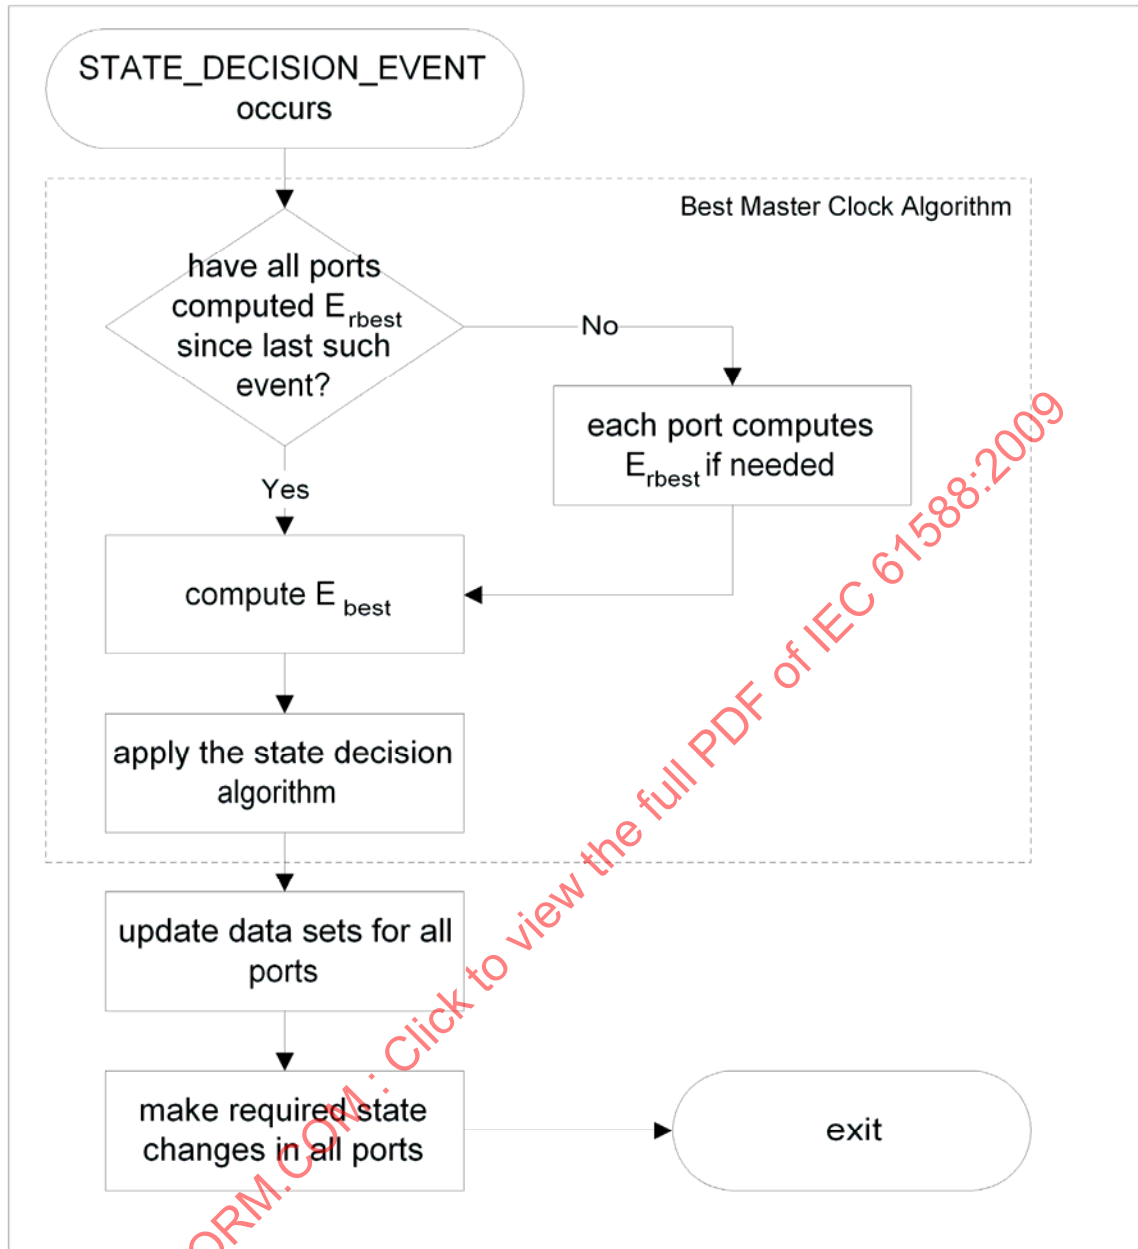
STATE_DECISION_EVENT occurs

Best Master Clock Algorithm

have all ports computed $E_{rbest}$ since last such event?

No

each port computes $E_{rbest}$ if needed

Yes

compute $E_{best}$

apply the state decision algorithm

update data sets for all ports

make required state changes in all ports

exit

ORM.COM : Click to view the full PDF of IEC 61588:2009